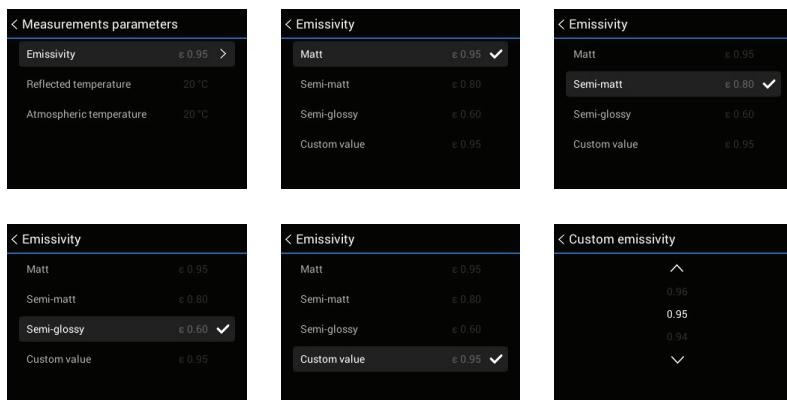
< Measurements parameters

Emissivity ε 0.95 >

Reflected temperature 20 °C

Atmospheric temperature 20 °C

< Emissivity

Matt ε 0.95 ✓

Semi-matt ε 0.80

Semi-glossy ε 0.60

Custom value ε 0.95

< Emissivity

Matt ε 0.95

Semi-matt ε 0.80 ✓

Semi-glossy ε 0.60

Custom value ε 0.95

< Emissivity

Matt ε 0.95

Semi-matt ε 0.80

Semi-glossy ε 0.60 ✓

Custom value ε 0.95

< Emissivity

Matt ε 0.95

Semi-matt ε 0.80

Semi-glossy ε 0.60

Custom value ε 0.95 ✓

< Custom emissivity

0.96

0.95

0.94